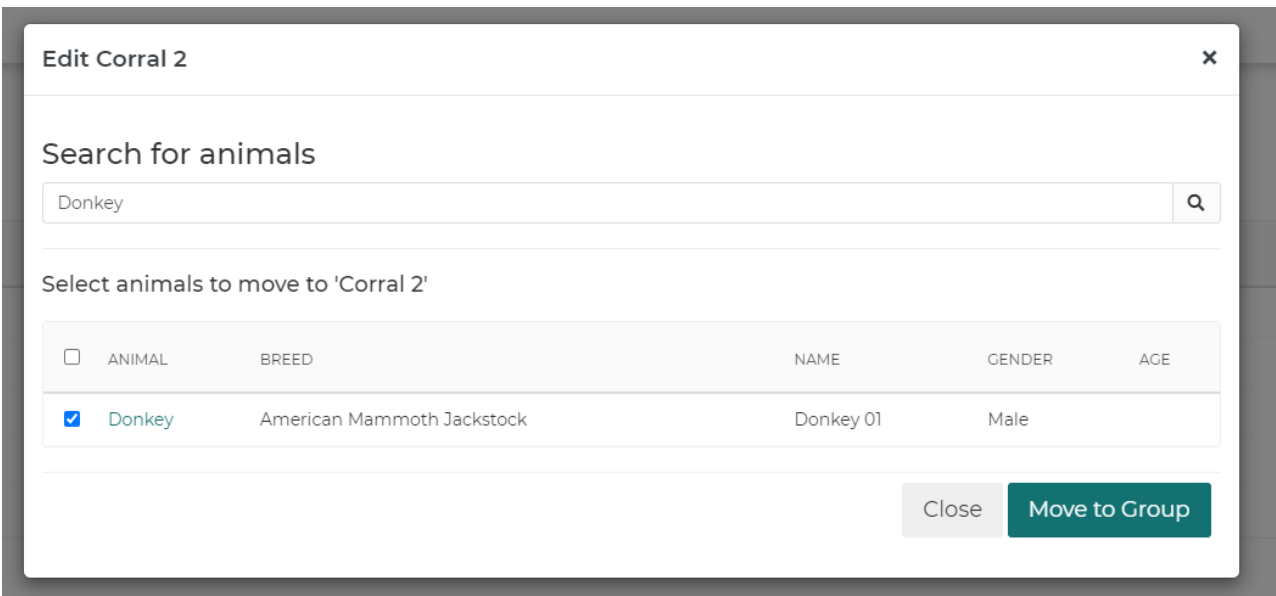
Edit Corral 2

×

Search for animals

Donkey

Select animals to move to 'Corral 2'

| ANIMAL | BREED | NAME | GENDER | AGE |
|---|---|---|---|---|
| Donkey | American Mammoth Jackstock | Donkey 01 | Male | |

Close

Move to Group